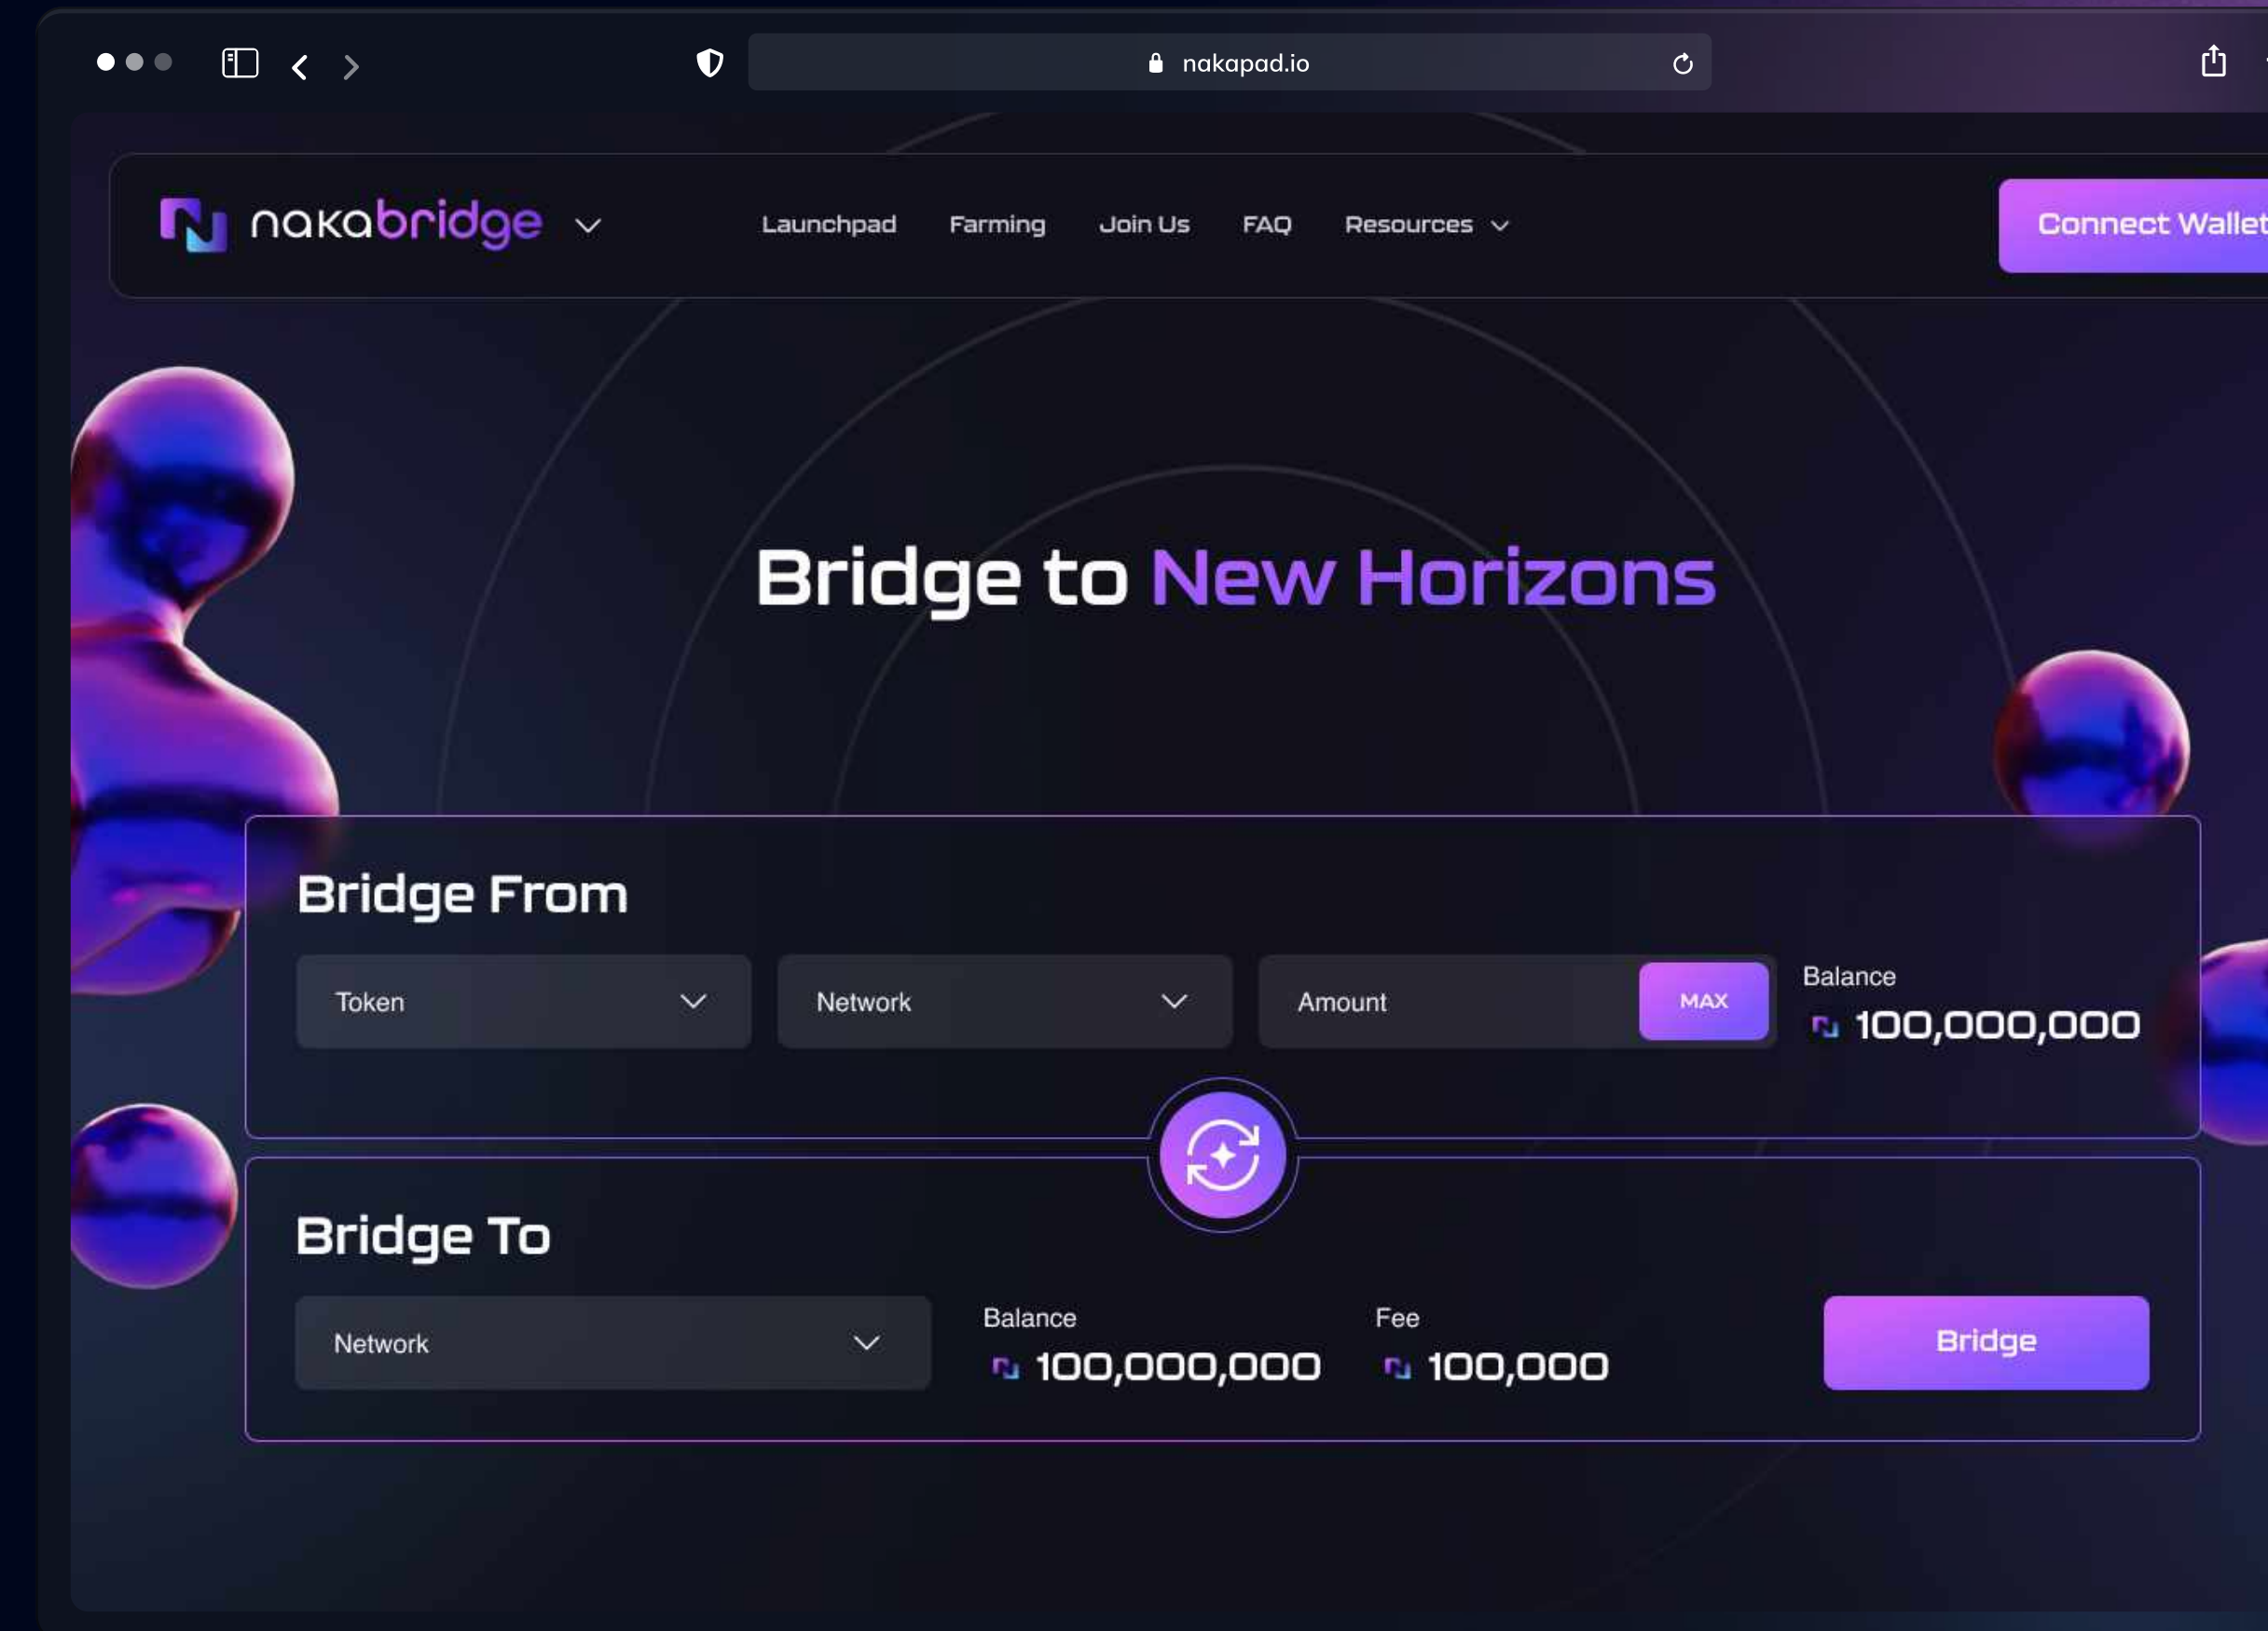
nakapad.io

nakabridge

Launchpad Farming Join Us FAQ Resources

Connect Wallet

Bridge to New Horizons

Bridge From

Token

Network

Amount

MAX

Balance
100,000,000

Bridge To

Network

Balance
100,000,000

Fee
100,000

Bridge